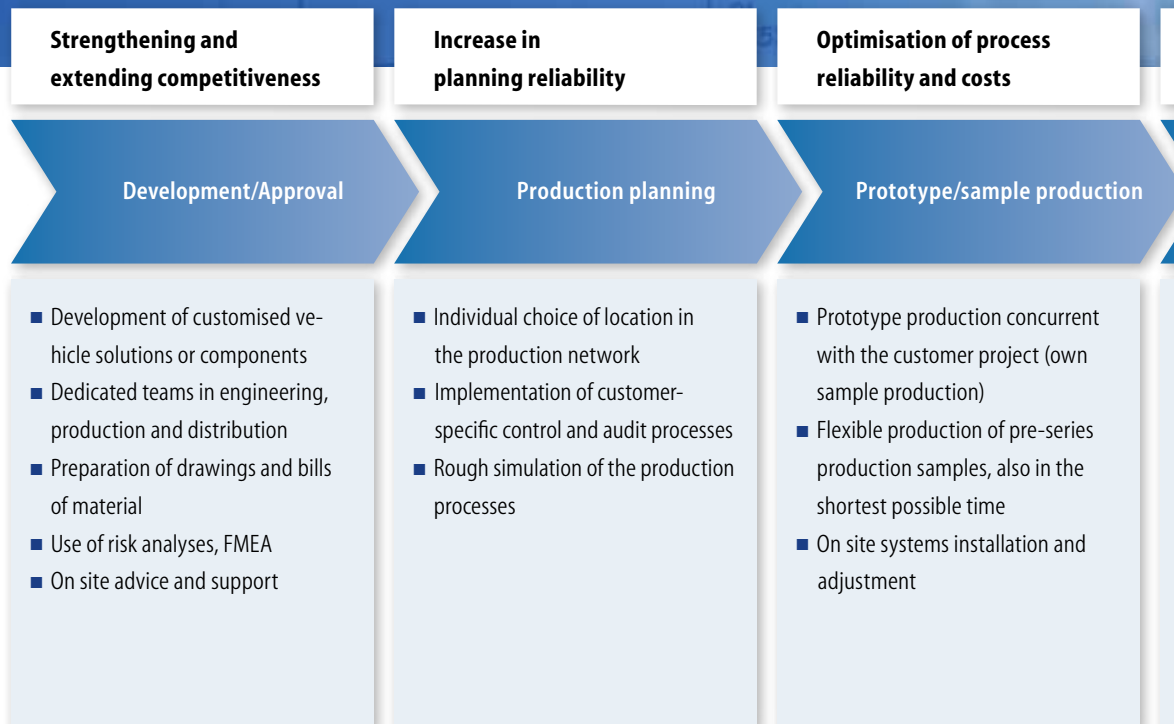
Strengthening and extending competitiveness

Development/Approval

■ Development of customised vehicle solutions or components
■ Dedicated teams in engineering, production and distribution
■ Preparation of drawings and bills of material
■ Use of risk analyses, FMEA
■ On site advice and support

Increase in planning reliability

Production planning

■ Individual choice of location in the production network
■ Implementation of customer-specific control and audit processes
■ Rough simulation of the production processes

Optimisation of process reliability and costs

Prototype/sample production

■ Prototype production concurrent with the customer project (own sample production)
■ Flexible production of pre-series production samples, also in the shortest possible time
■ On site systems installation and adjustment